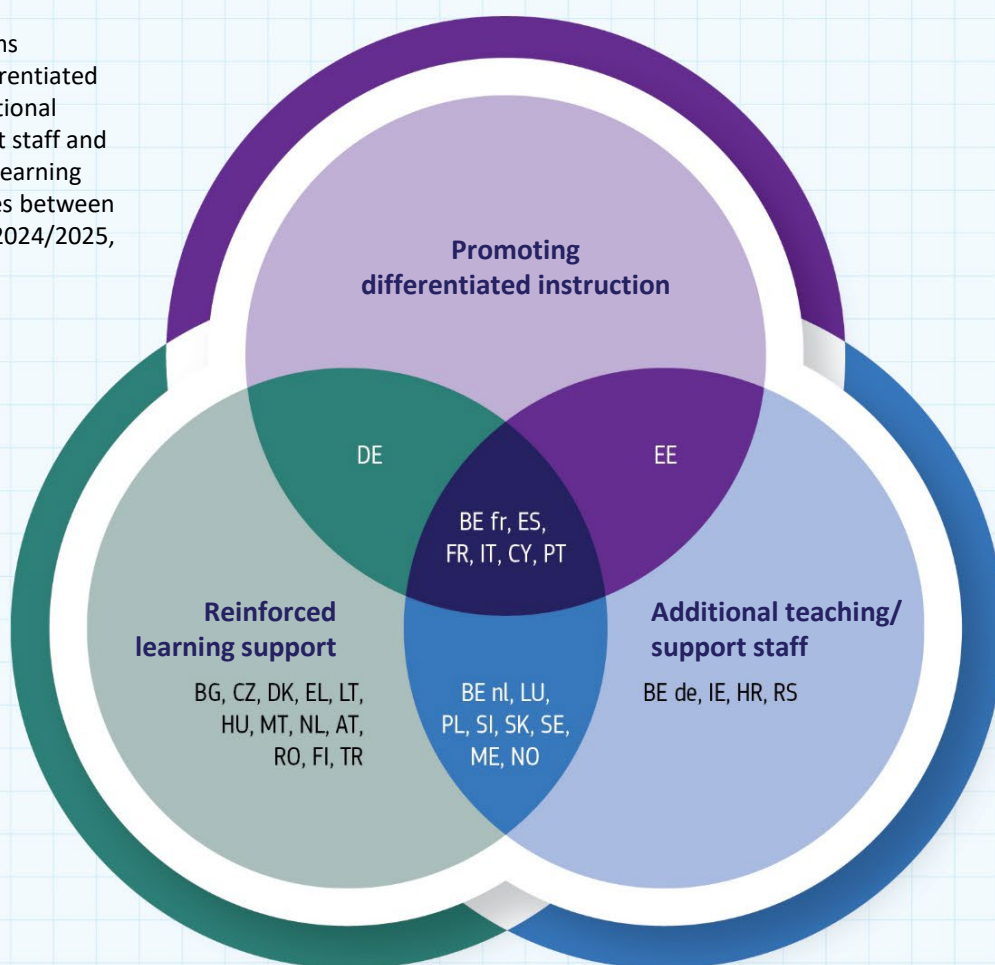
ns
rentiated
tional
t staff and
earning
es between
2024/2025,

Promoting differentiated instruction

DE

EE

BE fr, ES, FR, IT, CY, PT

Reinforced learning support

BG, CZ, DK, EL, LT, HU, MT, NL, AT, RO, FI, TR

BE nl, LU, PL, SI, SK, SE, ME, NO

Additional teaching/ support staff

BE de, IE, HR, RS